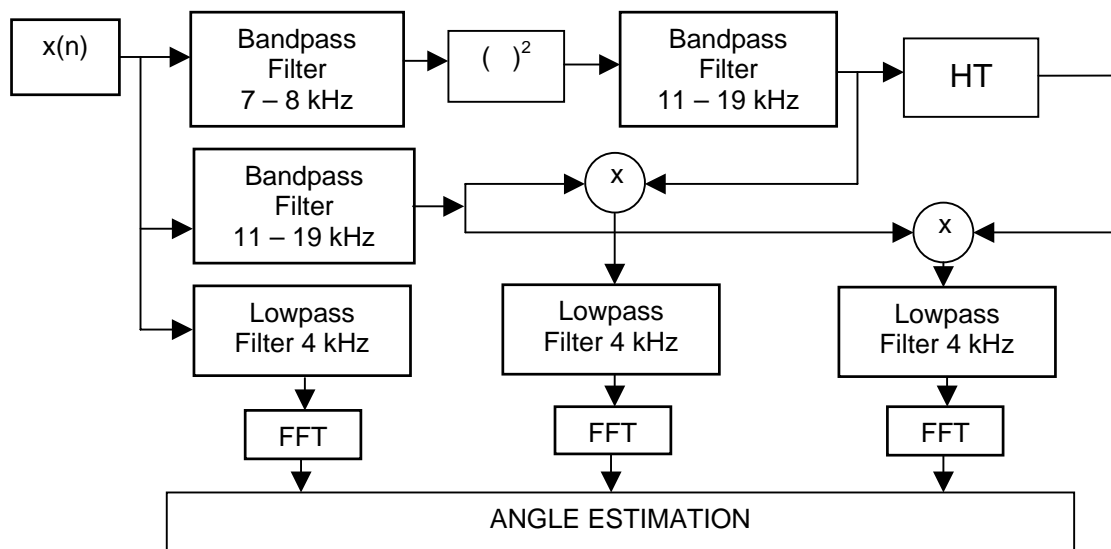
x(n)

Bandpass Filter 7 – 8 kHz

$(\ )^2$

Bandpass Filter 11 – 19 kHz

HT

Bandpass Filter 11 – 19 kHz

x

x

Lowpass Filter 4 kHz

Lowpass Filter 4 kHz

Lowpass Filter 4 kHz

FFT

FFT

FFT

ANGLE ESTIMATION